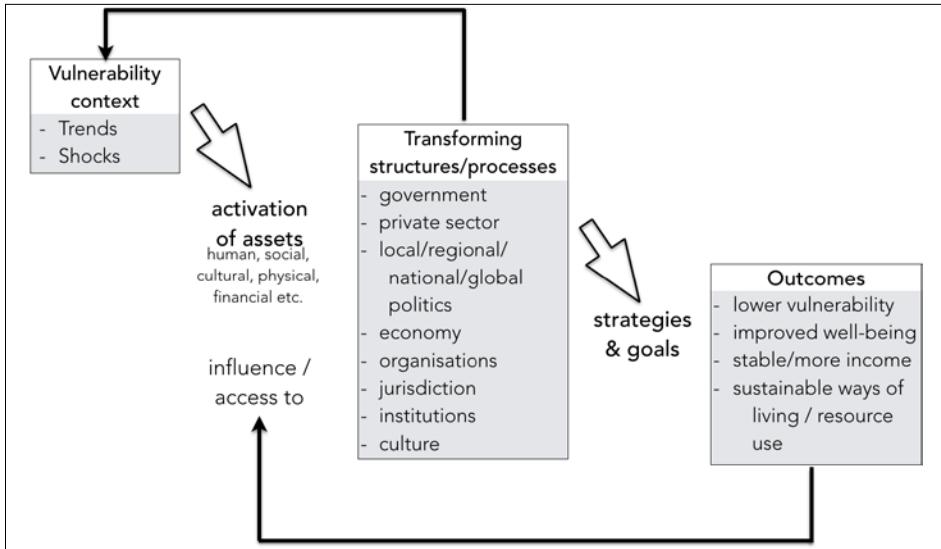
Vulnerability context
- Trends
- Shocks

activation of assets
human, social, cultural, physical, financial etc.

influence / access to

Transforming structures/processes
- government
- private sector
- local/regional/ national/global politics
- economy
- organisations
- jurisdiction
- institutions
- culture

strategies & goals

Outcomes
- lower vulnerability
- improved well-being
- stable/more income
- sustainable ways of living / resource use